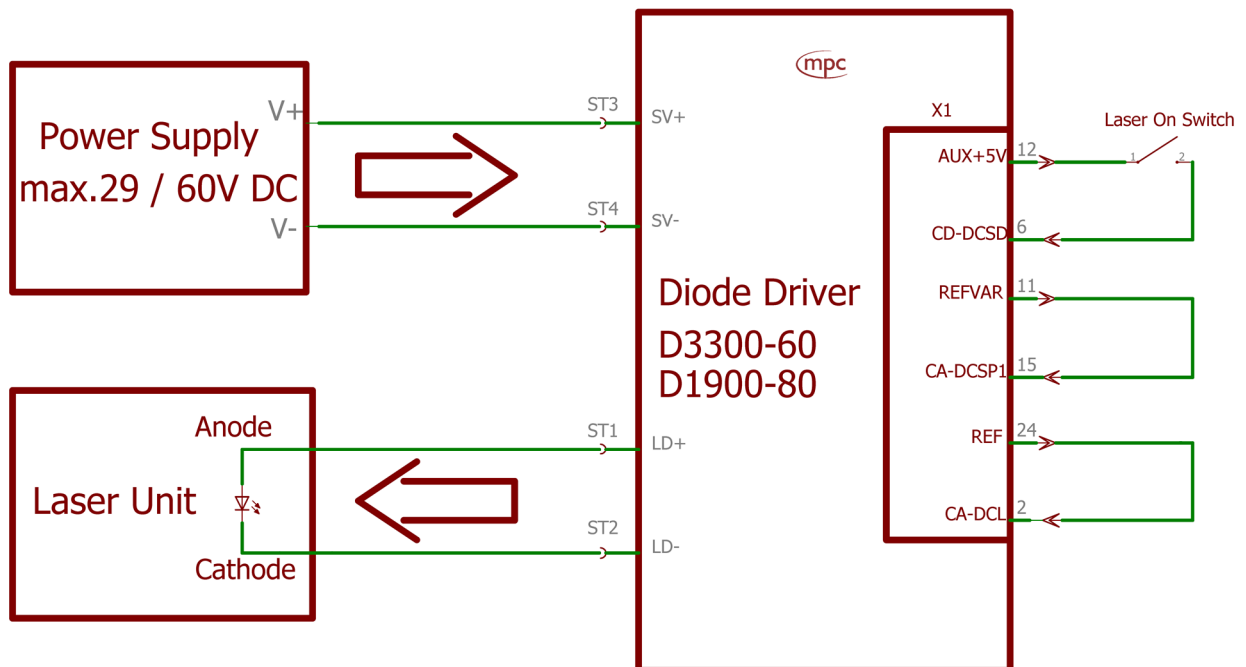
Power Supply
max.29 / 60V DC

V+
V-

ST3
SV+
ST4
SV-

mpc

Diode Driver
D3300-60
D1900-80

X1
AUX+5V 12
CD-DCSD 6
REFVAR 11
CA-DCSP1 15
REF 24
CA-DCL 2

Laser On Switch
1
2

Laser Unit
Anode
Cathode

ST1
LD+
ST2
LD-